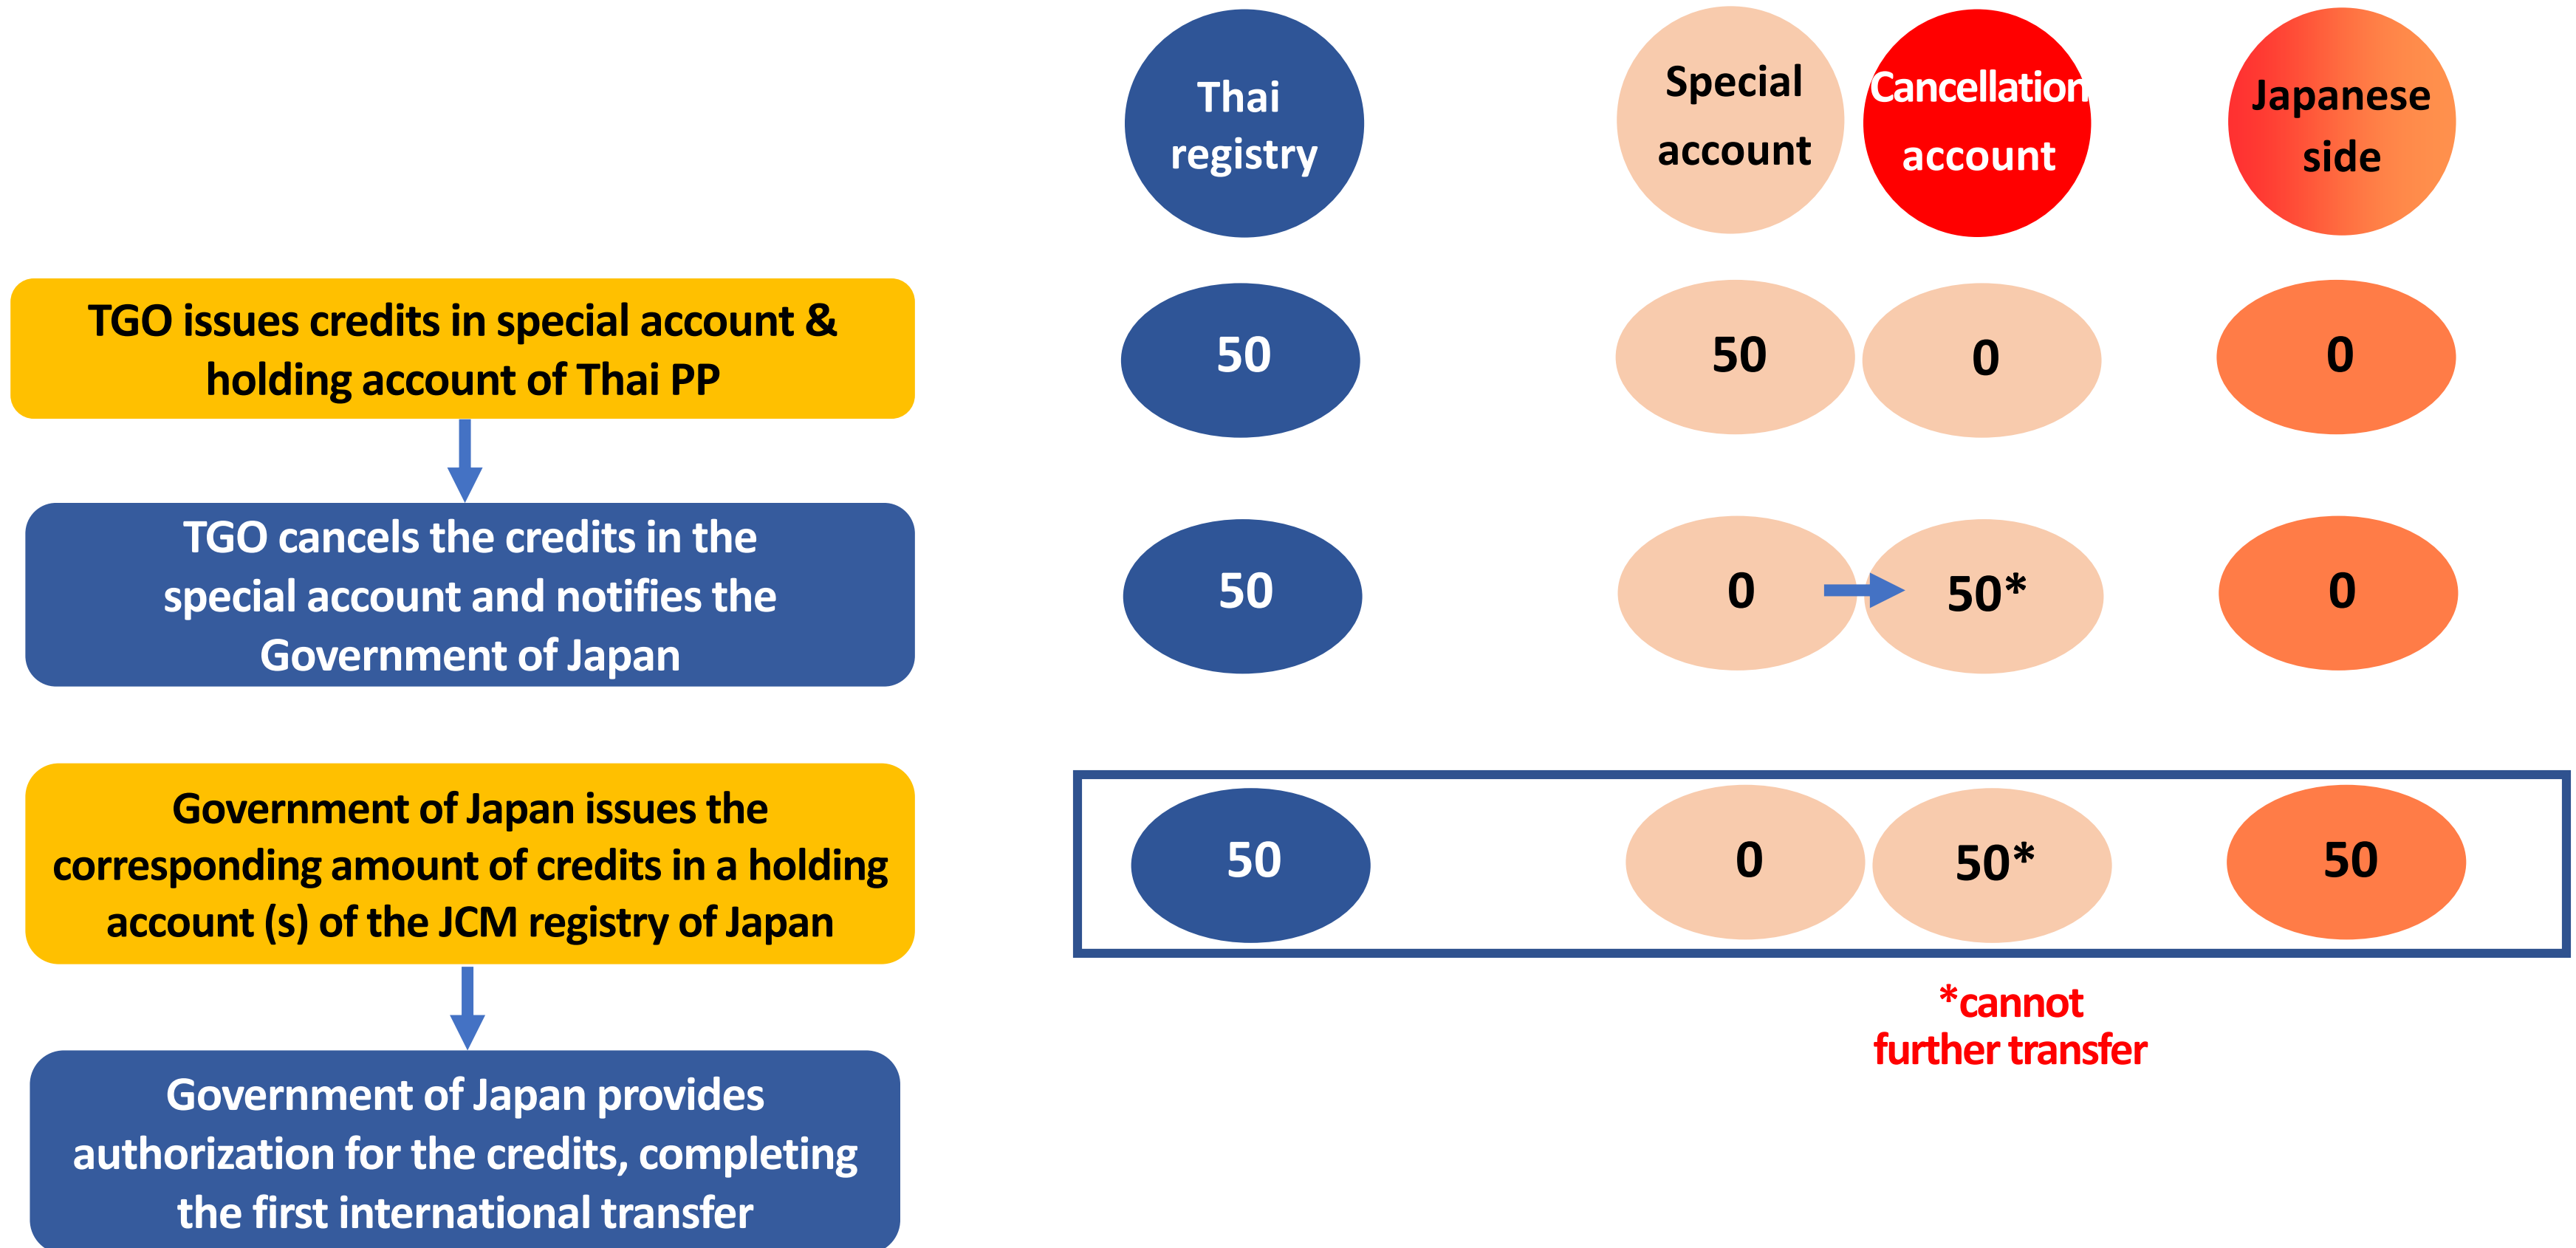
Thai registry

Special account

Cancellation account

Japanese side

TGO issues credits in special account & holding account of Thai PP

50

50

0

0

TGO cancels the credits in the special account and notifies the Government of Japan

50

0

50*

0

Government of Japan issues the corresponding amount of credits in a holding account (s) of the JCM registry of Japan

50

0

50*

50

*cannot further transfer

Government of Japan provides authorization for the credits, completing the first international transfer